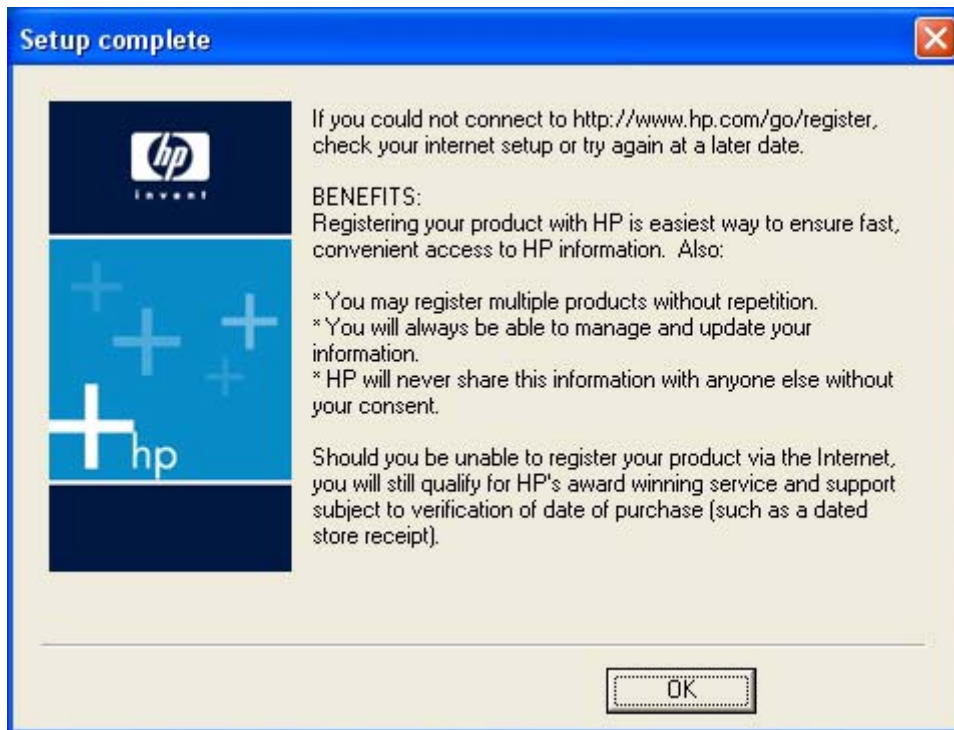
Setup complete

hp
invent

If you could not connect to http://www.hp.com/go/register, check your internet setup or try again at a later date.

BENEFITS:
Registering your product with HP is easiest way to ensure fast, convenient access to HP information. Also:

* You may register multiple products without repetition.
* You will always be able to manage and update your information.
* HP will never share this information with anyone else without your consent.

Should you be unable to register your product via the Internet, you will still qualify for HP's award winning service and support subject to verification of date of purchase (such as a dated store receipt).

hp

OK